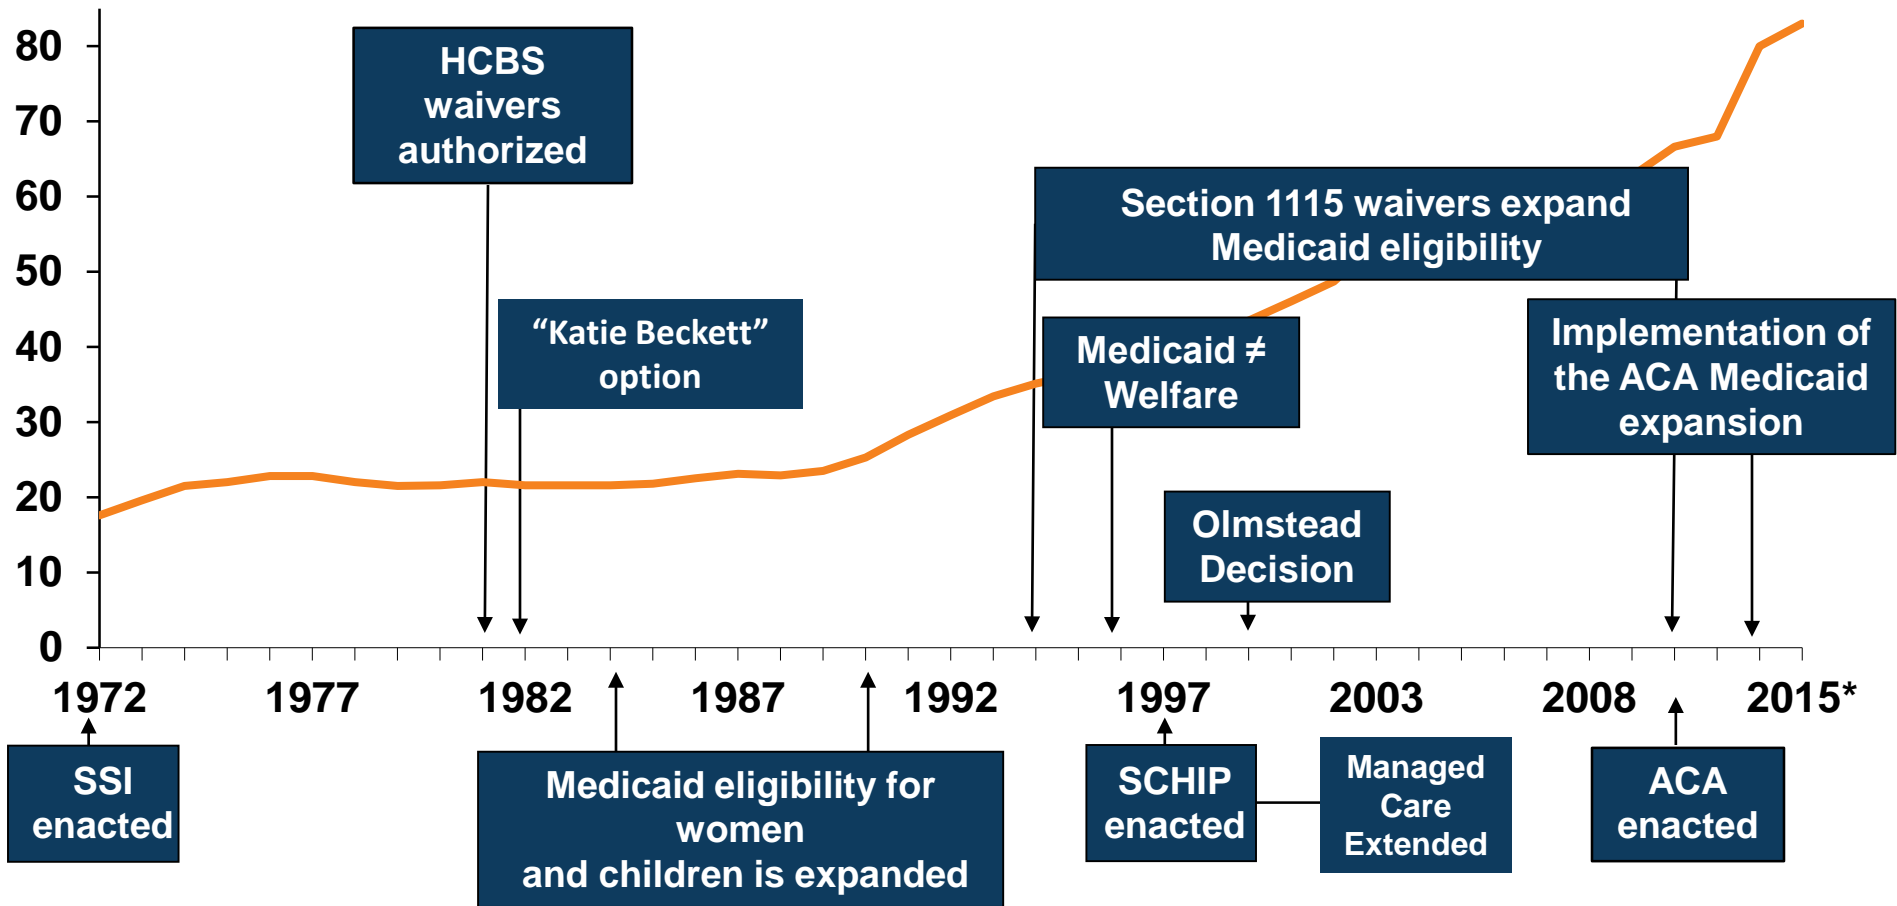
80
70
60
50
40
30
20
10
0

HCBS waivers authorized

"Katie Beckett" option

Section 1115 waivers expand Medicaid eligibility

Medicaid ≠ Welfare

Implementation of the ACA Medicaid expansion

Olmstead Decision

1972
1977
1982
1987
1992
1997
2003
2008
2015*

SSI enacted

Medicaid eligibility for women and children is expanded

SCHIP enacted

Managed Care Extended

ACA enacted